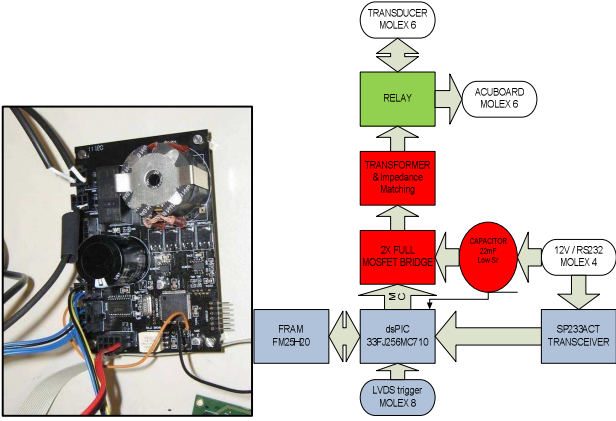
TRANSDUCER
MOLEX 6

RELAY

ACUBOARD
MOLEX 6

TRANSFORMER
& Impedance
Matching

2X FULL
MOSFET BRIDGE

CAPACITOR
22mF
Low Sr.

12V / RS232
MOLEX 4

FRAM
FM25H20

dsPIC
33FJ256MC710

SP233ACT
TRANSCEIVER

LVDS trigger
MOLEX 8